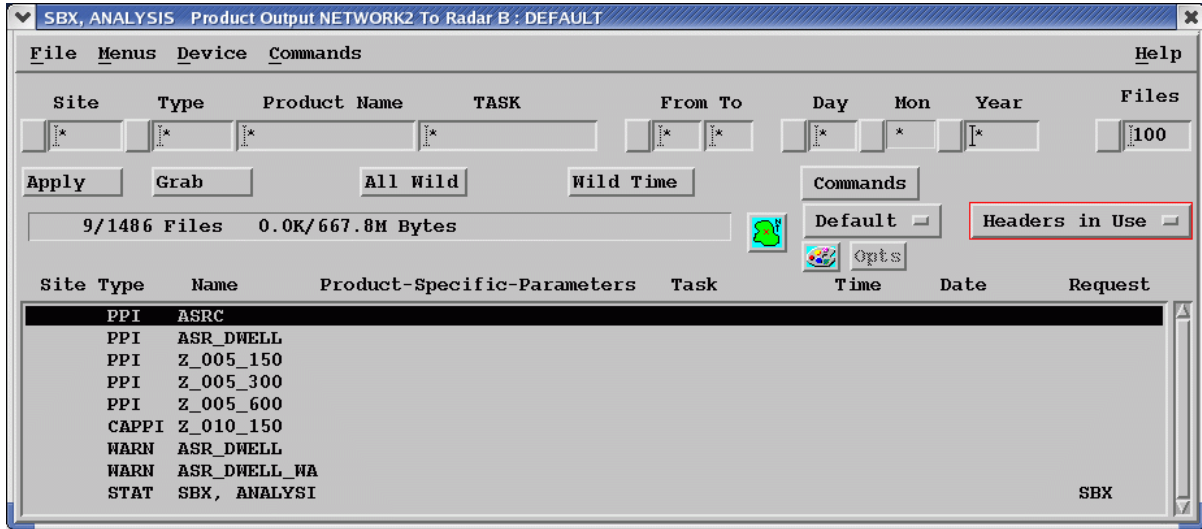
SBX, ANALYSIS Product Output NETWORK2 To Radar B : DEFAULT

File Menus Device Commands Help

Site Type Product Name TASK From To Day Mon Year Files

* * * * * * * * * 100

Apply Grab All Wild Wild Time Commands

9/1486 Files 0.0K/667.8M Bytes

Default

Headers in Use

Opts

| Site | Type | Name | Product-Specific-Parameters | Task | Time | Date | Request |
|---|---|---|---|---|---|---|---|
| | PPI | ASRC | | | | | |
| | PPI | ASR_DWELL | | | | | |
| | PPI | Z_005_150 | | | | | |
| | PPI | Z_005_300 | | | | | |
| | PPI | Z_005_600 | | | | | |
| | CAPPI | Z_010_150 | | | | | |
| | WARN | ASR_DWELL | | | | | |
| | WARN | ASR_DWELL_WA | | | | | |
| | STAT | SBX, ANALYSI | | | | | SBX |